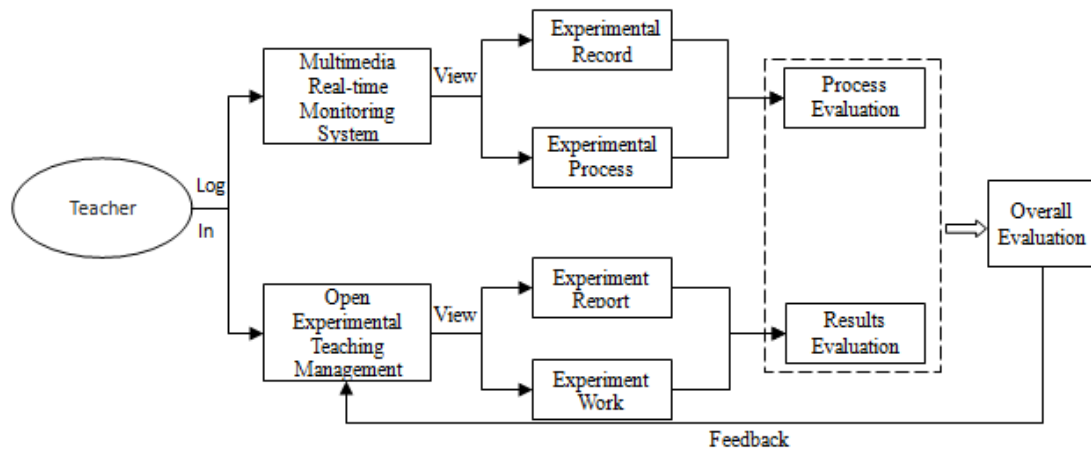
Teacher

Log In

Multimedia Real-time Monitoring System

View

Experimental Record

Experimental Process

Process Evaluation

Open Experimental Teaching Management

View

Experiment Report

Experiment Work

Results Evaluation

Overall Evaluation

Feedback